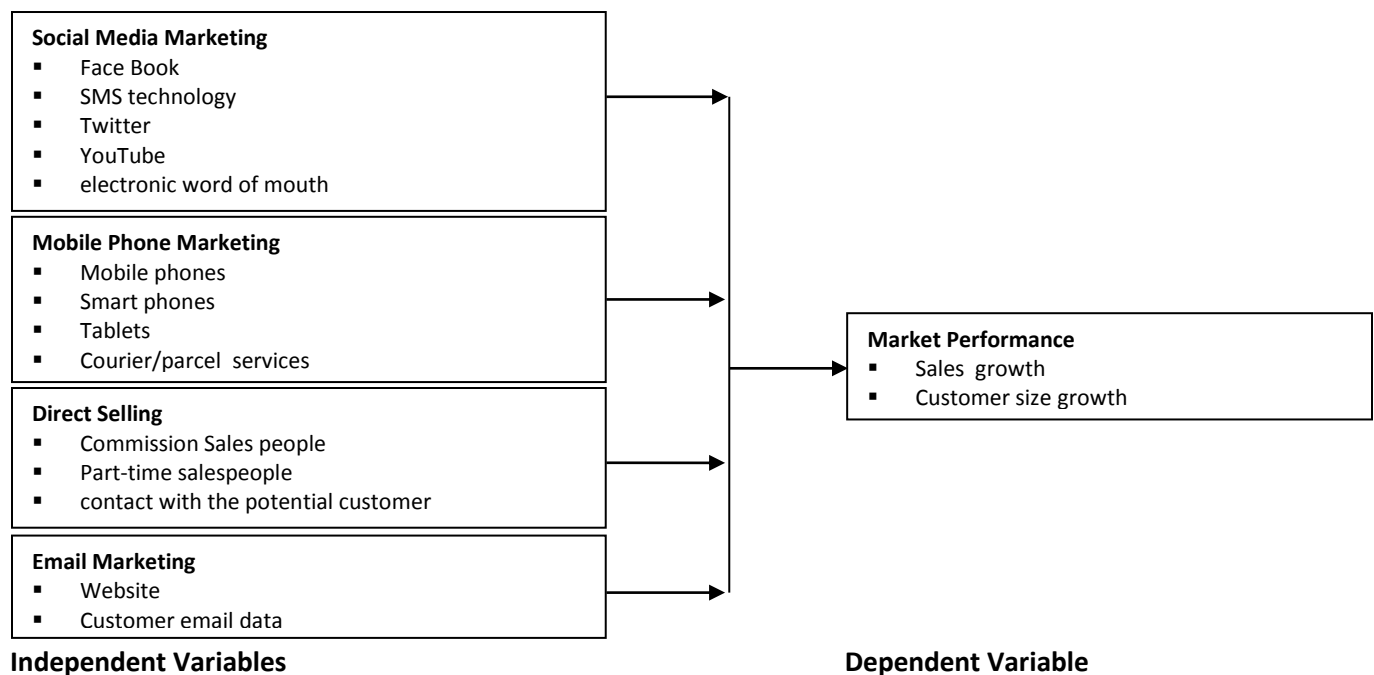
**Social Media Marketing**
- Face Book
- SMS technology
- Twitter
- YouTube
- electronic word of mouth

**Mobile Phone Marketing**
- Mobile phones
- Smart phones
- Tablets
- Courier/parcel services

**Direct Selling**
- Commission Sales people
- Part-time salespeople
- contact with the potential customer

**Email Marketing**
- Website
- Customer email data

**Market Performance**
- Sales growth
- Customer size growth

**Independent Variables**

**Dependent Variable**